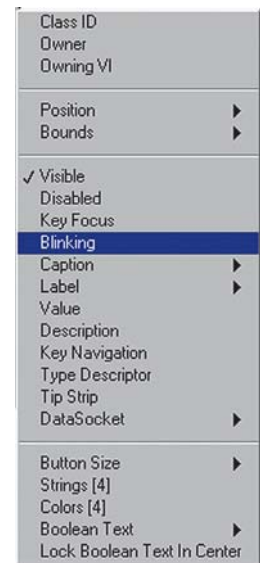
Class ID
Owner
Owning VI

Position
Bounds

✓ Visible
Disabled
Key Focus
Blinking
Caption
Label
Value
Description
Key Navigation
Type Descriptor
Tip Strip
DataSocket

Button Size
Strings [4]
Colors [4]
Boolean Text
Lock Boolean Text In Center